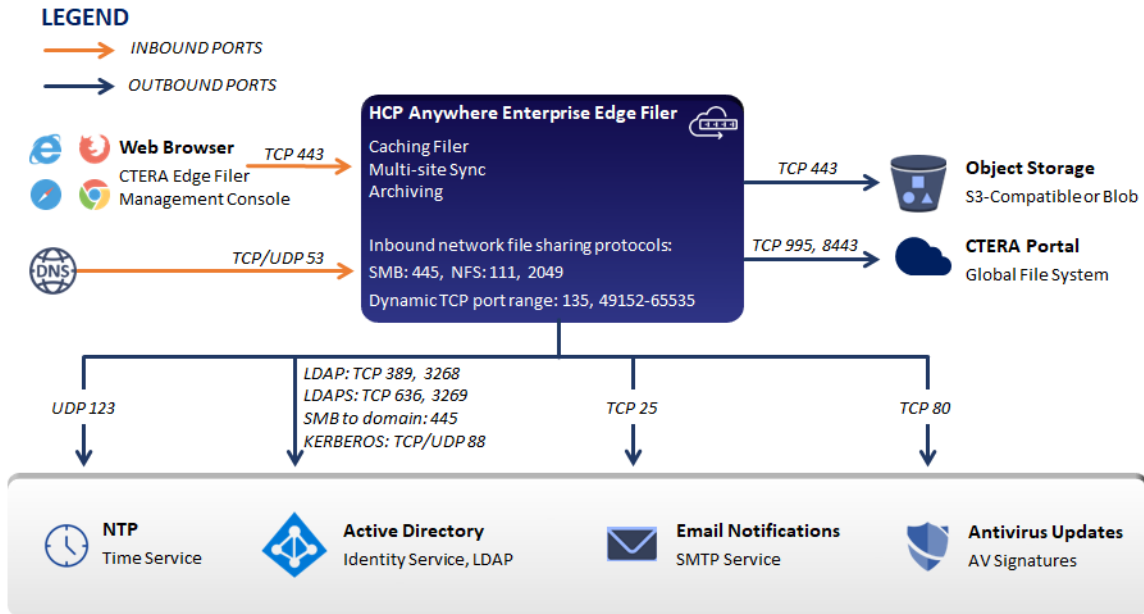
LEGEND

INBOUND PORTS

OUTBOUND PORTS

Web Browser
CTERA Edge Filer Management Console

TCP 443

DNS

TCP/UDP 53

HCP Anywhere Enterprise Edge Filer

Caching Filer
Multi-site Sync
Archiving

Inbound network file sharing protocols:
SMB: 445, NFS: 111, 2049
Dynamic TCP port range: 135, 49152-65535

TCP 443

Object Storage
S3-Compatible or Blob

TCP 995, 8443

CTERA Portal
Global File System

UDP 123

LDAP: TCP 389, 3268
LDAPS: TCP 636, 3269
SMB to domain: 445
KERBEROS: TCP/UDP 88

TCP 25

TCP 80

NTP
Time Service

Active Directory
Identity Service, LDAP

Email Notifications
SMTP Service

Antivirus Updates
AV Signatures